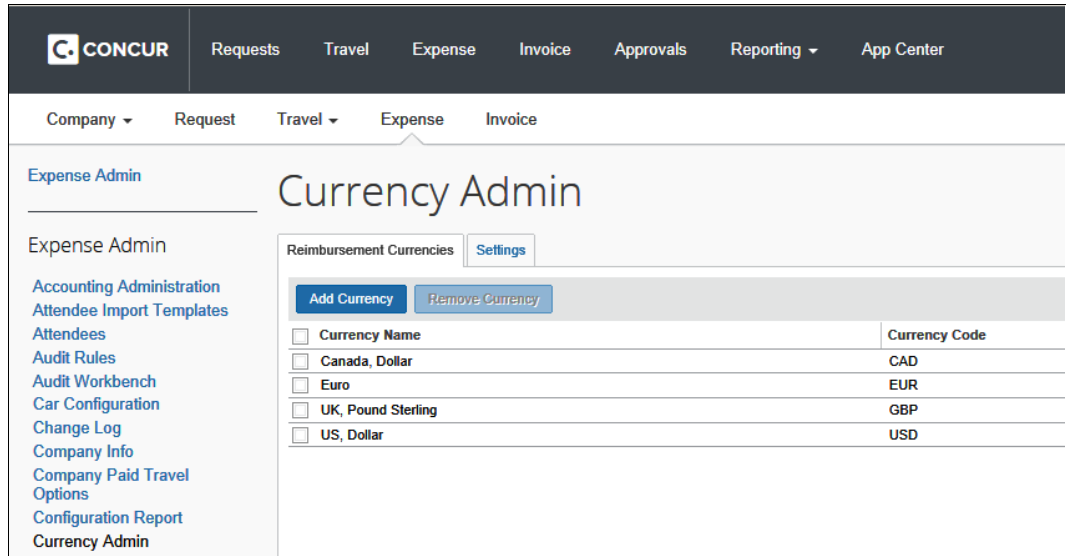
C. CONCUR Requests Travel Expense Invoice Approvals Reporting App Center

Company Request Travel Expense Invoice

Expense Admin

Expense Admin

Accounting Administration
Attendee Import Templates
Attendees
Audit Rules
Audit Workbench
Car Configuration
Change Log
Company Info
Company Paid Travel Options
Configuration Report
Currency Admin

Currency Admin

Reimbursement Currencies Settings

Add Currency Remove Currency

| Currency Name | Currency Code |
|---|---|
| Canada, Dollar | CAD |
| Euro | EUR |
| UK, Pound Sterling | GBP |
| US, Dollar | USD |